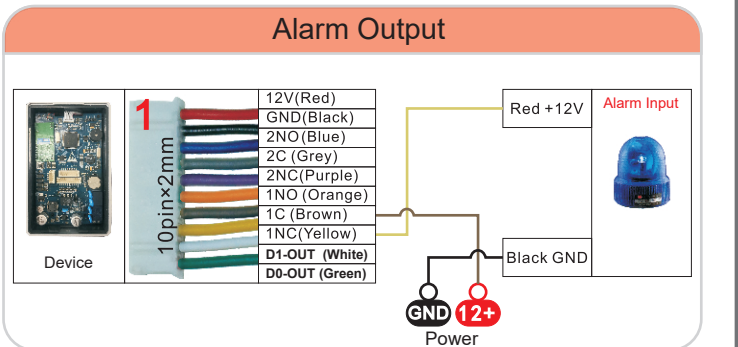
Alarm Output

Device

1

10pin×2mm

| 12V(Red) |
|---|
| GND(Black) |
| 2NO(Blue) |
| 2C (Grey) |
| 2NC(Purple) |
| 1NO (Orange) |
| 1C (Brown) |
| 1NC(Yellow) |
| D1-OUT (White) |
| D0-OUT (Green) |

Red +12V

Alarm Input

Black GND

GND 12+

Power